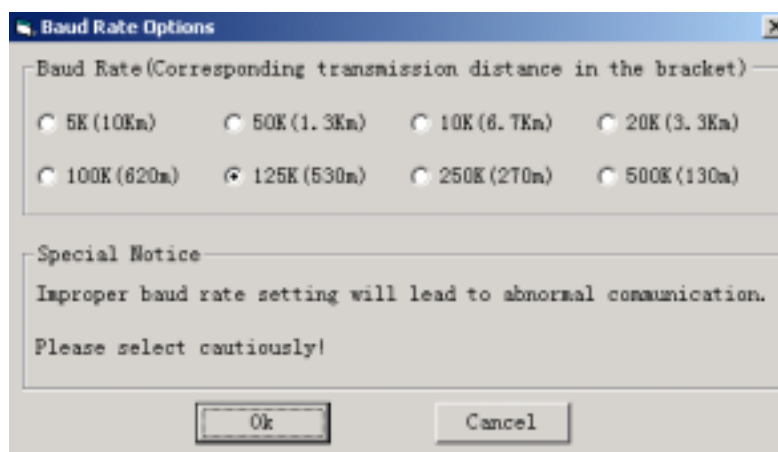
Baud Rate Options

Baud Rate(Corresponding transmission distance in the bracket)

5K(10Km)
50K(1.3Km)
10K(6.7Km)
20K(3.3Km)
100K(620m)
125K(530m)
250K(270m)
500K(130m)

Special Notice

Improper baud rate setting will lead to abnormal communication.

Please select cautiously!

Ok
Cancel